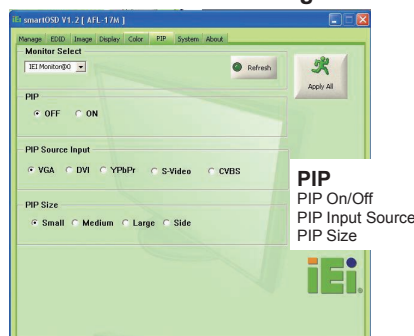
smartOSD V1.2 [ AFL-17M ]

Manage EDID Image Display Color PIP System About

Monitor Select

IEI Monitor@0

Refresh

Apply All

PIP

OFF ON

PIP Source Input

VGA DVI YPbPr S-Video CVBS

PIP Size

Small Medium Large Side

PIP
PIP On/Off
PIP Input Source
PIP Size

iEi